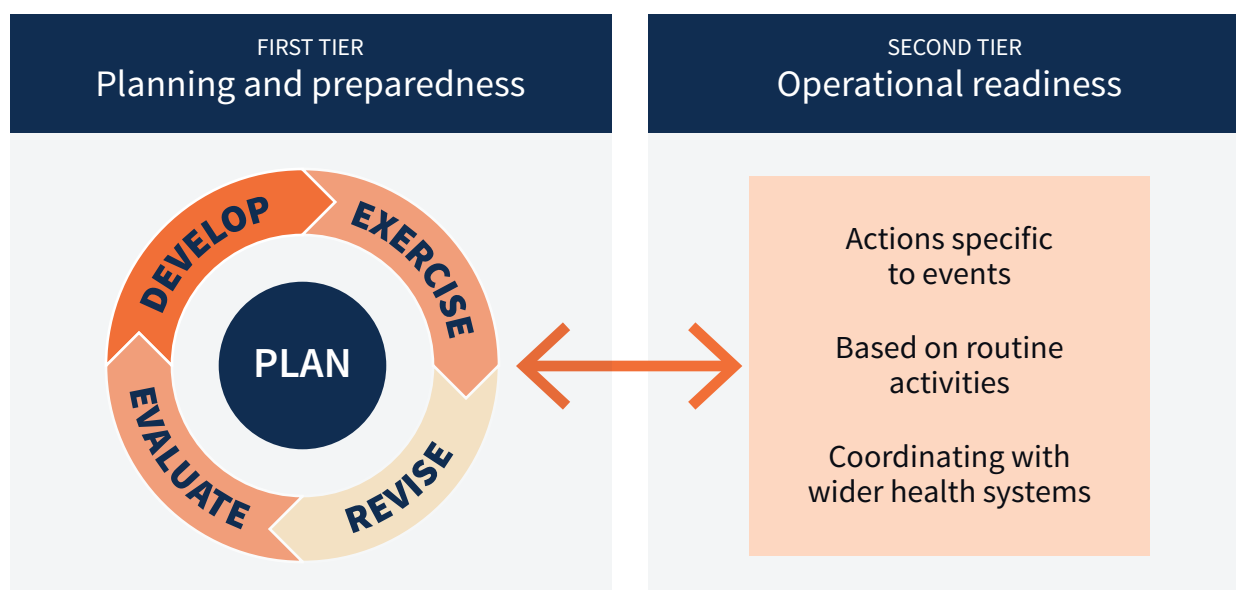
FIRST TIER
Planning and preparedness

DEVELOP
EXERCISE
REVISE
EVALUATE
PLAN

SECOND TIER
Operational readiness

Actions specific to events

Based on routine activities

Coordinating with wider health systems